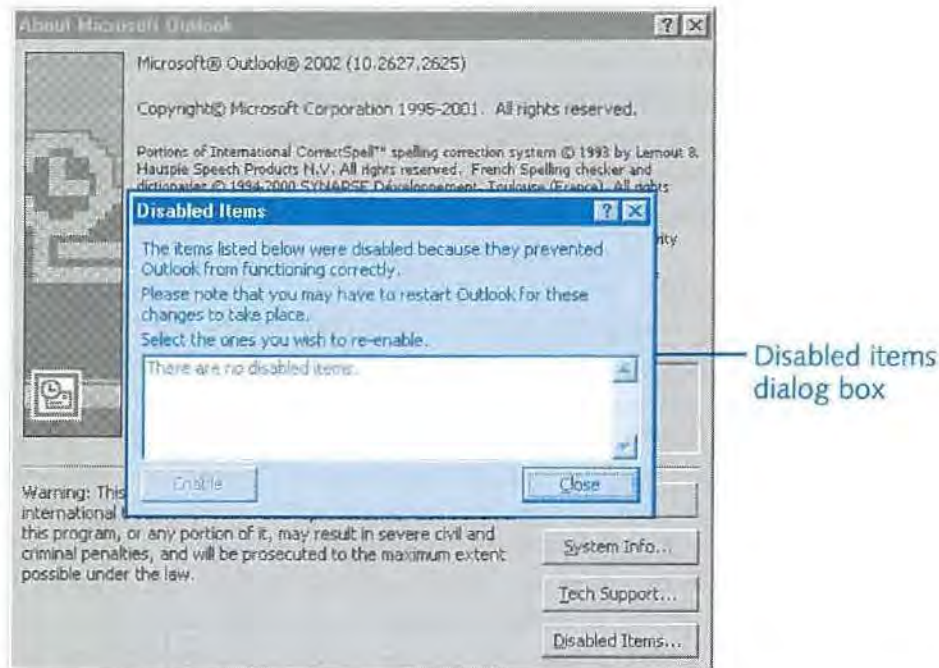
About Microsoft Outlook

?

Microsoft® Outlook® 2002 (10.2627.2625)

Copyright© Microsoft Corporation 1995-2001. All rights reserved.

Portions of International CorrectSpell™ spelling correction system © 1993 by Lernout & Hauspie Speech Products N.V. All rights reserved. French Spelling checker and dictionaries © 1994-2000 SYNAPSE Développement, Toulouse (France). All rights

ity

Disabled Items

?

The items listed below were disabled because they prevented Outlook from functioning correctly.

Please note that you may have to restart Outlook for these changes to take place.

Select the ones you wish to re-enable.

There are no disabled items.

Enable

Close

Disabled items dialog box

Warning: This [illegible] international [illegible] this program, or any portion of it, may result in severe civil and criminal penalties, and will be prosecuted to the maximum extent possible under the law.

System Info...

Tech Support...

Disabled Items...